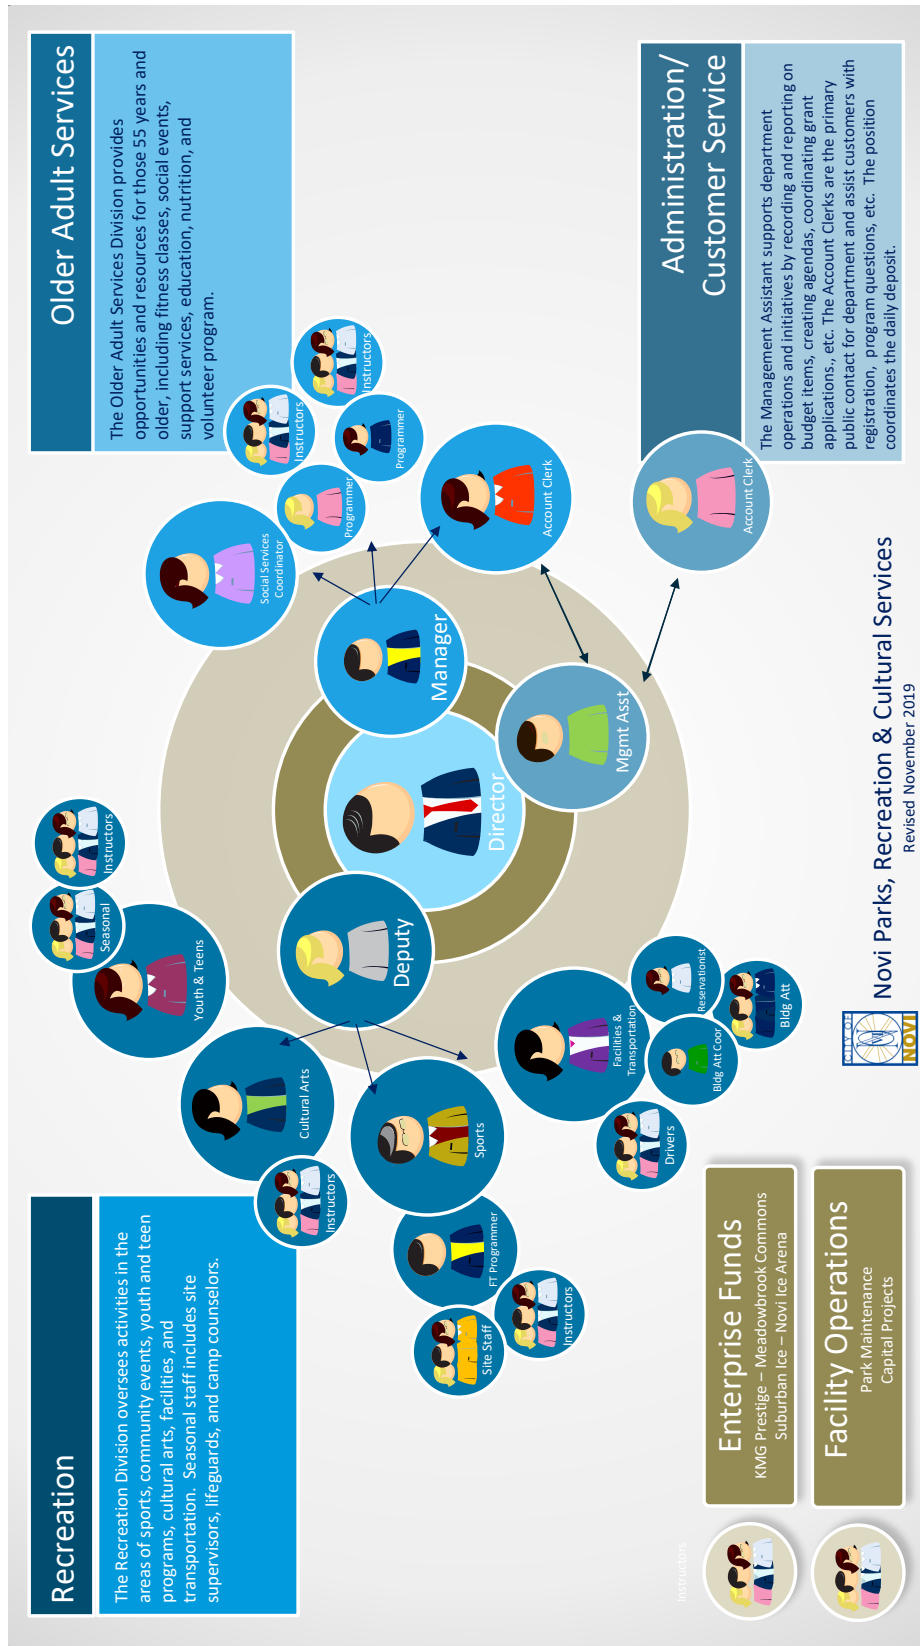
Older Adult Services

The Older Adult Services Division provides opportunities and resources for those 55 years and older, including fitness classes, social events, support services, education, nutrition, and volunteer program.

Administration/ Customer Service

The Management Assistant supports department operations and initiatives by recording and reporting on budget items, creating agendas, coordinating grant applications., etc. The Account Clerks are the primary public contact for department and assist customers with registration, program questions, etc. The position coordinates the daily deposit.

Instructors
Instructors
Programmer
Programmer
Social Services Coordinator
Account Clerk
Account Clerk
Manager
Mgmt Asst
Director
Deputy
Instructors
Seasonal
Youth & Teens
Reservationist
Bldg Att
Facilities & Transportation
Bldg Att Coor
Cultural Arts
Sports
Drivers
Instructors
FT Programmer
Instructors
Site Staff

Novi Parks, Recreation & Cultural Services
Revised November 2019

CITY OF NOVI

Recreation

The Recreation Division oversees activities in the areas of sports, community events, youth and teen programs, cultural arts, facilities, and transportation. Seasonal staff includes site supervisors, lifeguards, and camp counselors.

Enterprise Funds
KMG Prestige – Meadowbrook Commons
Suburban Ice – Novi Ice Arena

Facility Operations
Park Maintenance
Capital Projects

Instructors